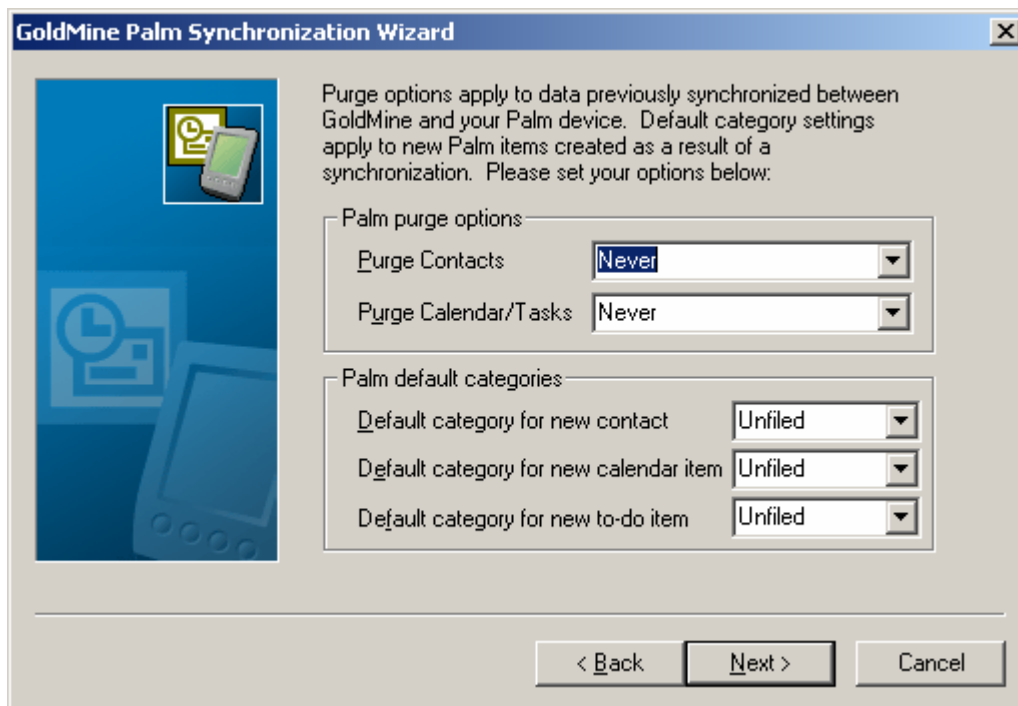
GoldMine Palm Synchronization Wizard

Purge options apply to data previously synchronized between GoldMine and your Palm device. Default category settings apply to new Palm items created as a result of a synchronization. Please set your options below:

Palm purge options

Purge Contacts Never

Purge Calendar/Tasks Never

Palm default categories

Default category for new contact Unfiled

Default category for new calendar item Unfiled

Default category for new to-do item Unfiled

< Back Next > Cancel